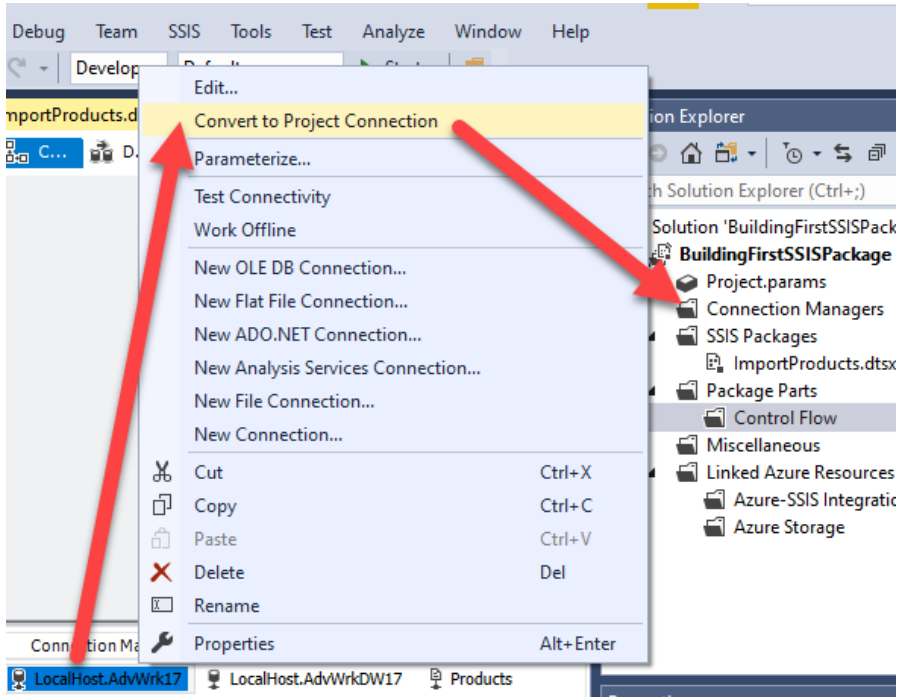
Debug Team SSIS Tools Test Analyze Window Help

Develop

mportProducts.d

C...

D.

Edit...

Convert to Project Connection

Parameterize...

Test Connectivity

Work Offline

New OLE DB Connection...

New Flat File Connection...

New ADO.NET Connection...

New Analysis Services Connection...

New File Connection...

New Connection...

Cut Ctrl+X

Copy Ctrl+C

Paste Ctrl+V

Delete Del

Rename

Properties Alt+Enter

ion Explorer

th Solution Explorer (Ctrl+;)

Solution 'BuildingFirstSSISPack

BuildingFirstSSISPackage

Project.params

Connection Managers

SSIS Packages

ImportProducts.dtsx

Package Parts

Control Flow

Miscellaneous

Linked Azure Resources

Azure-SSIS Integratio

Azure Storage

Connection Ma

LocalHost.AdvWrk17

LocalHost.AdvWrkDW17

Products